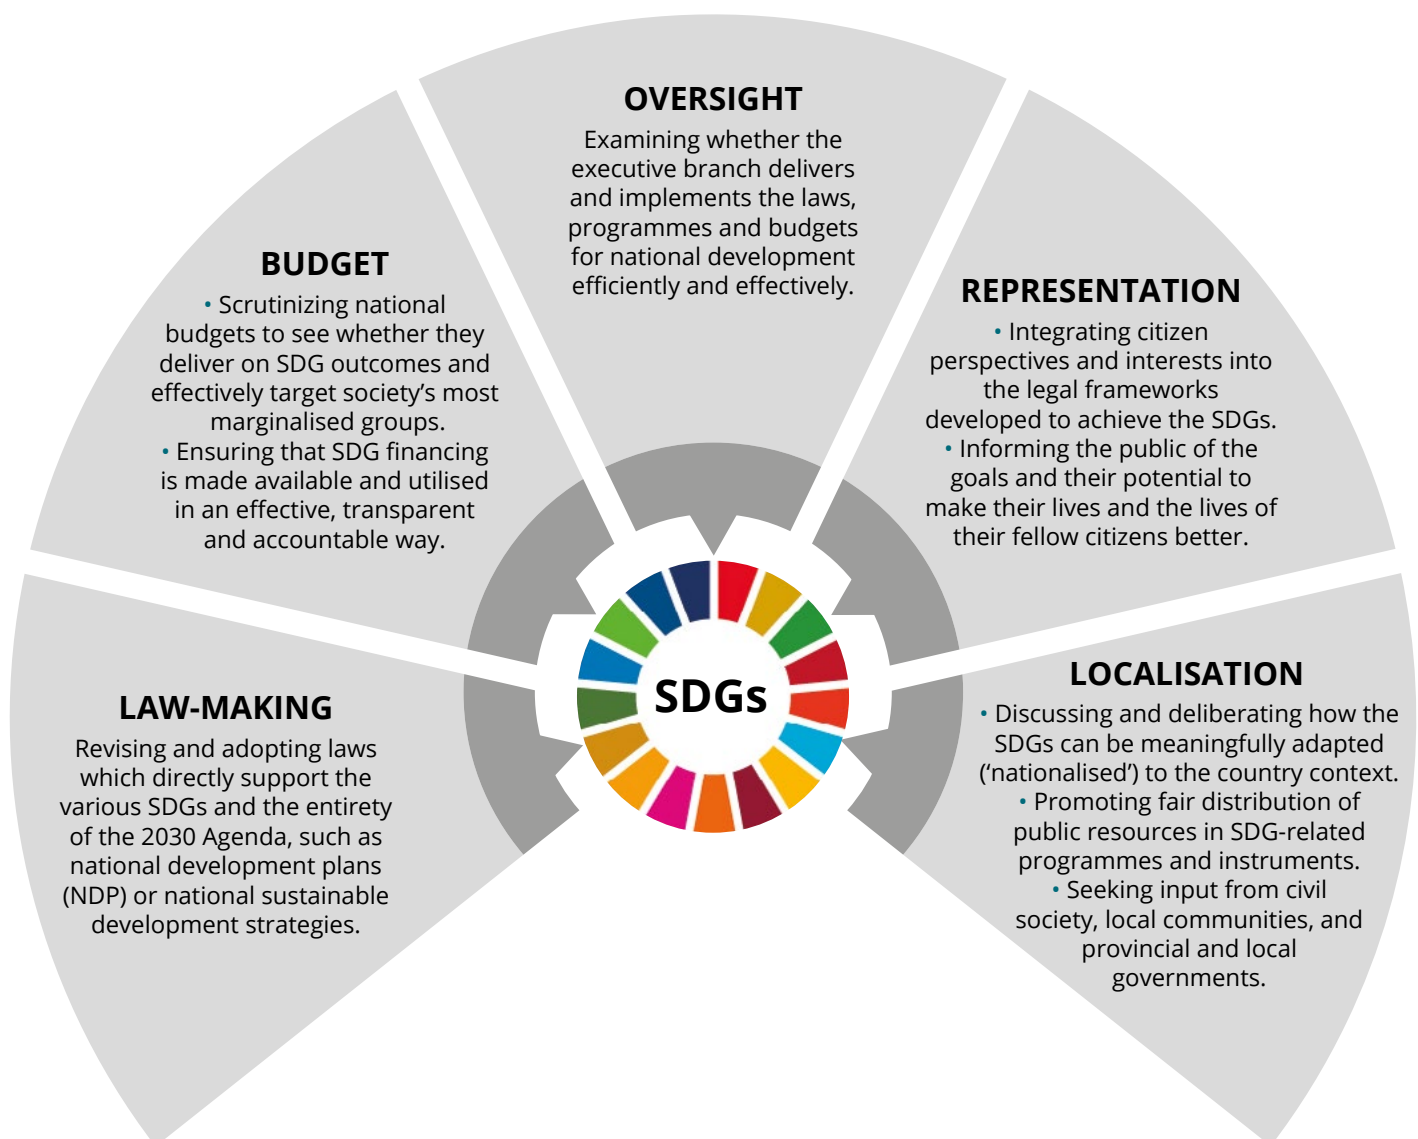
OVERSIGHT

Examining whether the executive branch delivers and implements the laws, programmes and budgets for national development efficiently and effectively.

BUDGET

• Scrutinizing national budgets to see whether they deliver on SDG outcomes and effectively target society's most marginalised groups.
• Ensuring that SDG financing is made available and utilised in an effective, transparent and accountable way.

REPRESENTATION

• Integrating citizen perspectives and interests into the legal frameworks developed to achieve the SDGs.
• Informing the public of the goals and their potential to make their lives and the lives of their fellow citizens better.

SDGs

LAW-MAKING

Revising and adopting laws which directly support the various SDGs and the entirety of the 2030 Agenda, such as national development plans (NDP) or national sustainable development strategies.

LOCALISATION

• Discussing and deliberating how the SDGs can be meaningfully adapted ('nationalised') to the country context.
• Promoting fair distribution of public resources in SDG-related programmes and instruments.
• Seeking input from civil society, local communities, and provincial and local governments.